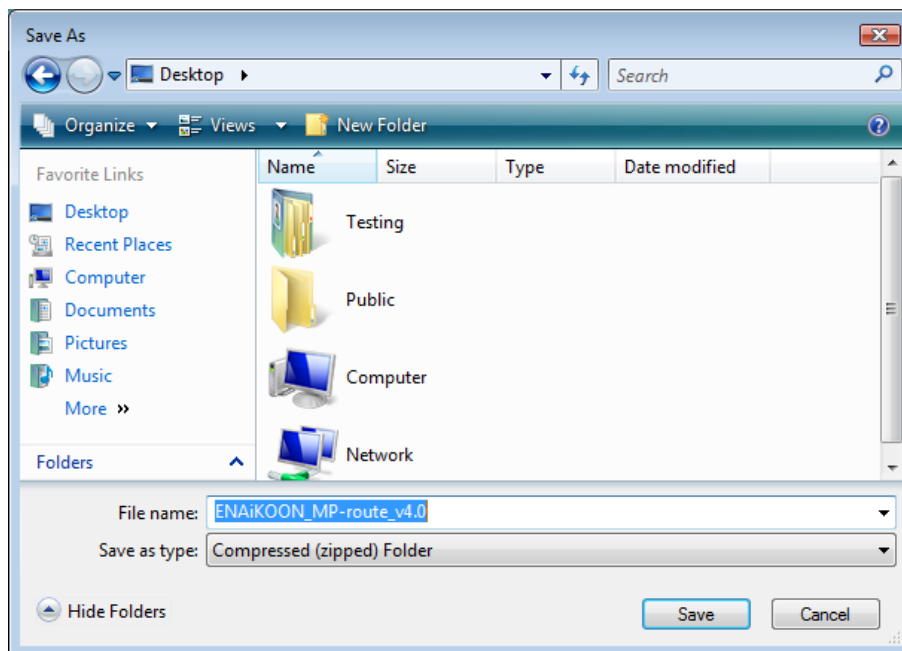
Save As

Desktop ▸

Search

Organize ▾ Views ▾ New Folder

Favorite Links

Desktop
Recent Places
Computer
Documents
Pictures
Music
More »

Folders

| Name | Size | Type | Date modified |
|---|---|---|---|
| Testing | | | |
| Public | | | |
| Computer | | | |
| Network | | | |

File name: ENAiKOON_MP-route_v4.0

Save as type: Compressed (zipped) Folder

Hide Folders

Save

Cancel